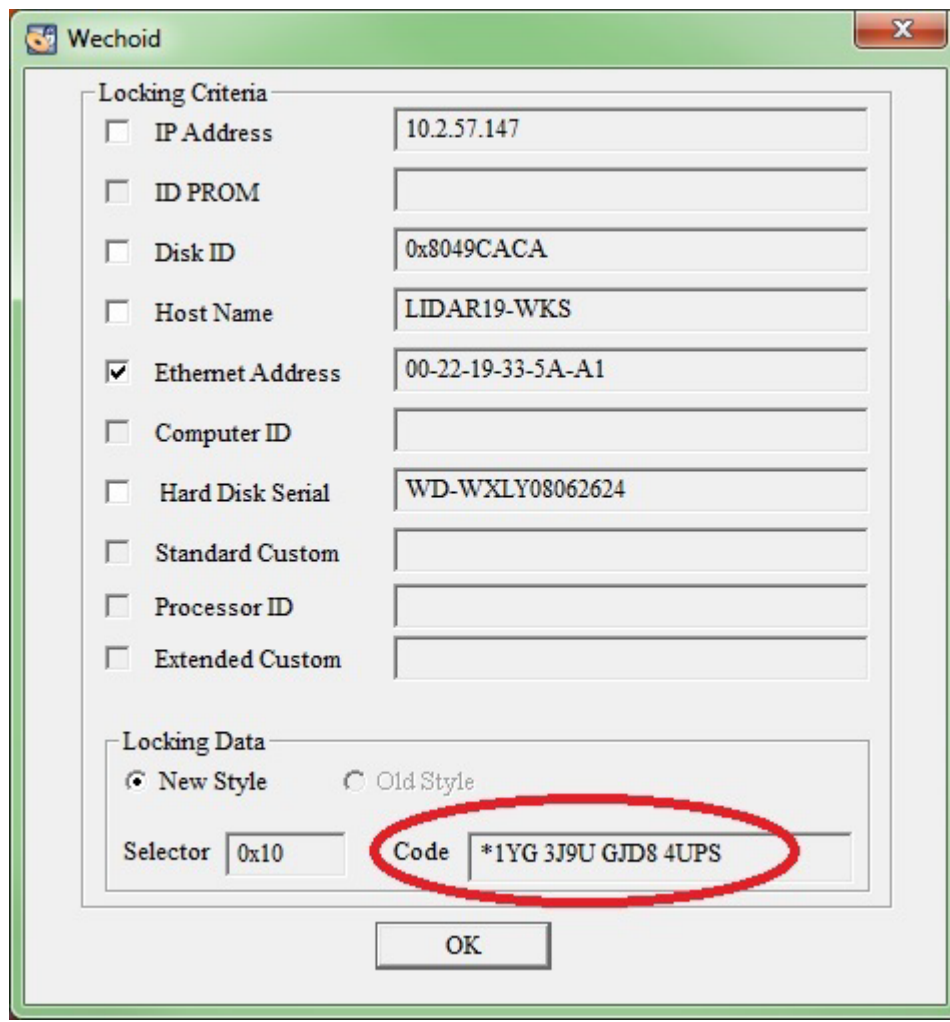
Wechoid

Locking Criteria

IP Address 10.2.57.147

ID PROM

Disk ID 0x8049CACA

Host Name LIDAR19-WKS

Ethernet Address 00-22-19-33-5A-A1

Computer ID

Hard Disk Serial WD-WXLY08062624

Standard Custom

Processor ID

Extended Custom

Locking Data

New Style Old Style

Selector 0x10 Code *1YG 3J9U GJD8 4UPS

OK